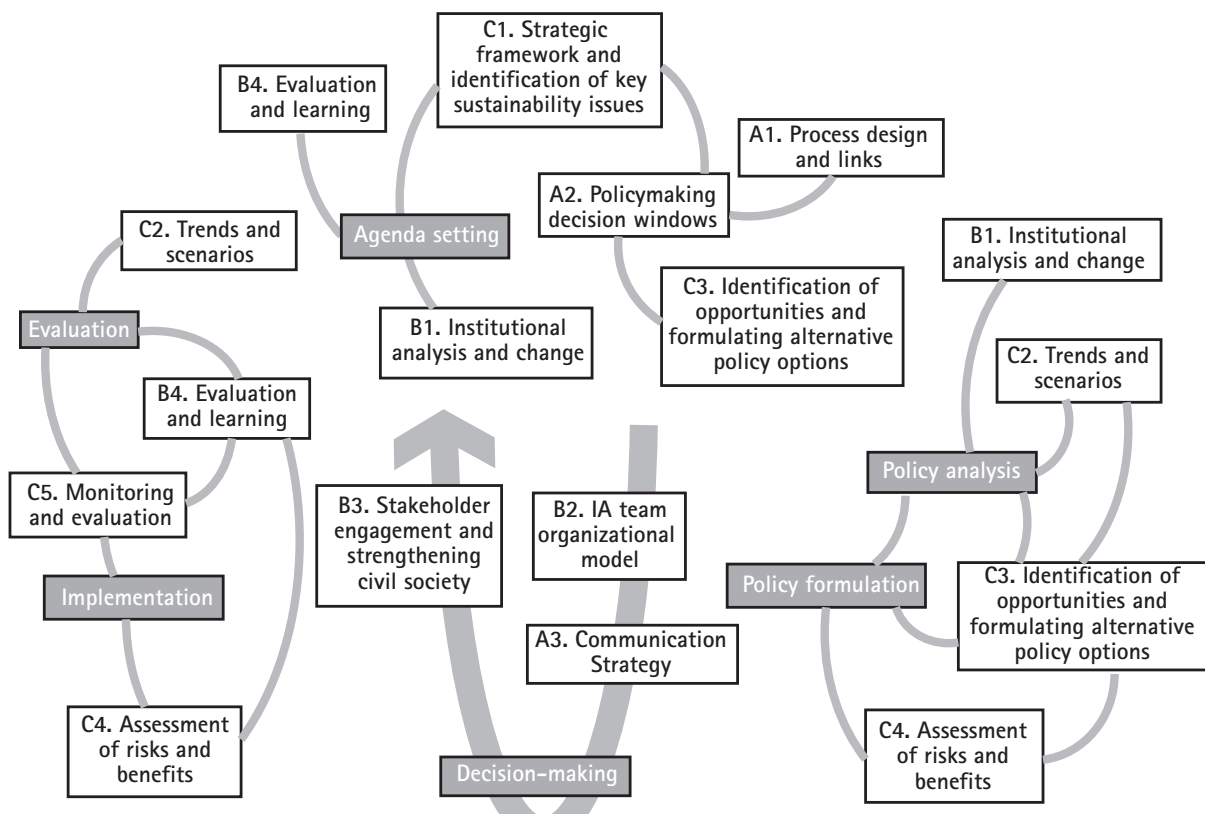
C1. Strategic framework and identification of key sustainability issues

B4. Evaluation and learning

A1. Process design and links

A2. Policymaking decision windows

Agenda setting

C2. Trends and scenarios

B1. Institutional analysis and change

C3. Identification of opportunities and formulating alternative policy options

B1. Institutional analysis and change

Evaluation

C2. Trends and scenarios

B4. Evaluation and learning

Policy analysis

C5. Monitoring and evaluation

B3. Stakeholder engagement and strengthening civil society

B2. IA team organizational model

Implementation

Policy formulation

C3. Identification of opportunities and formulating alternative policy options

A3. Communication Strategy

C4. Assessment of risks and benefits

C4. Assessment of risks and benefits

Decision-making